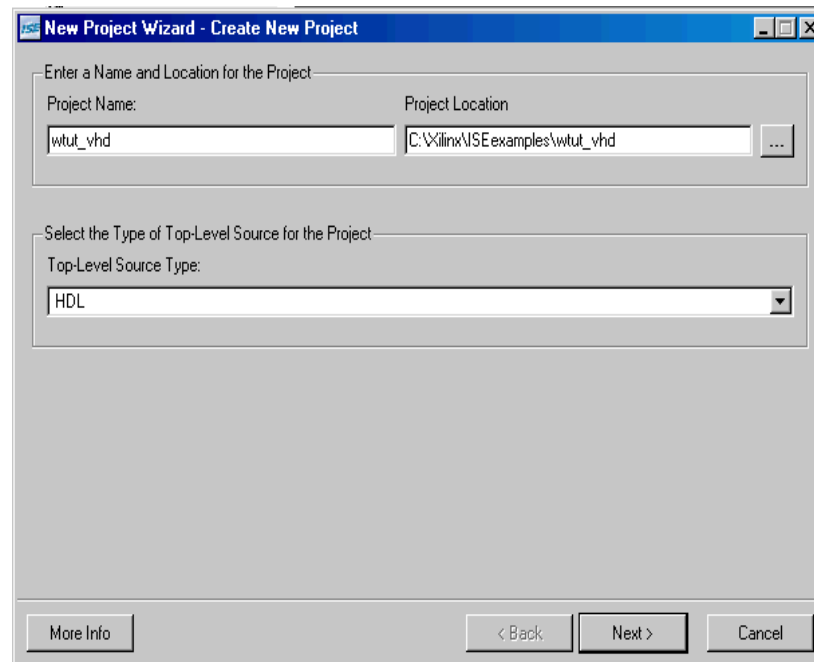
ISE New Project Wizard - Create New Project

Enter a Name and Location for the Project

Project Name:

wtut_vhd

Project Location

C:\Xilinx\ISEexamples\wtut_vhd

...

Select the Type of Top-Level Source for the Project

Top-Level Source Type:

HDL

More Info

< Back

Next >

Cancel